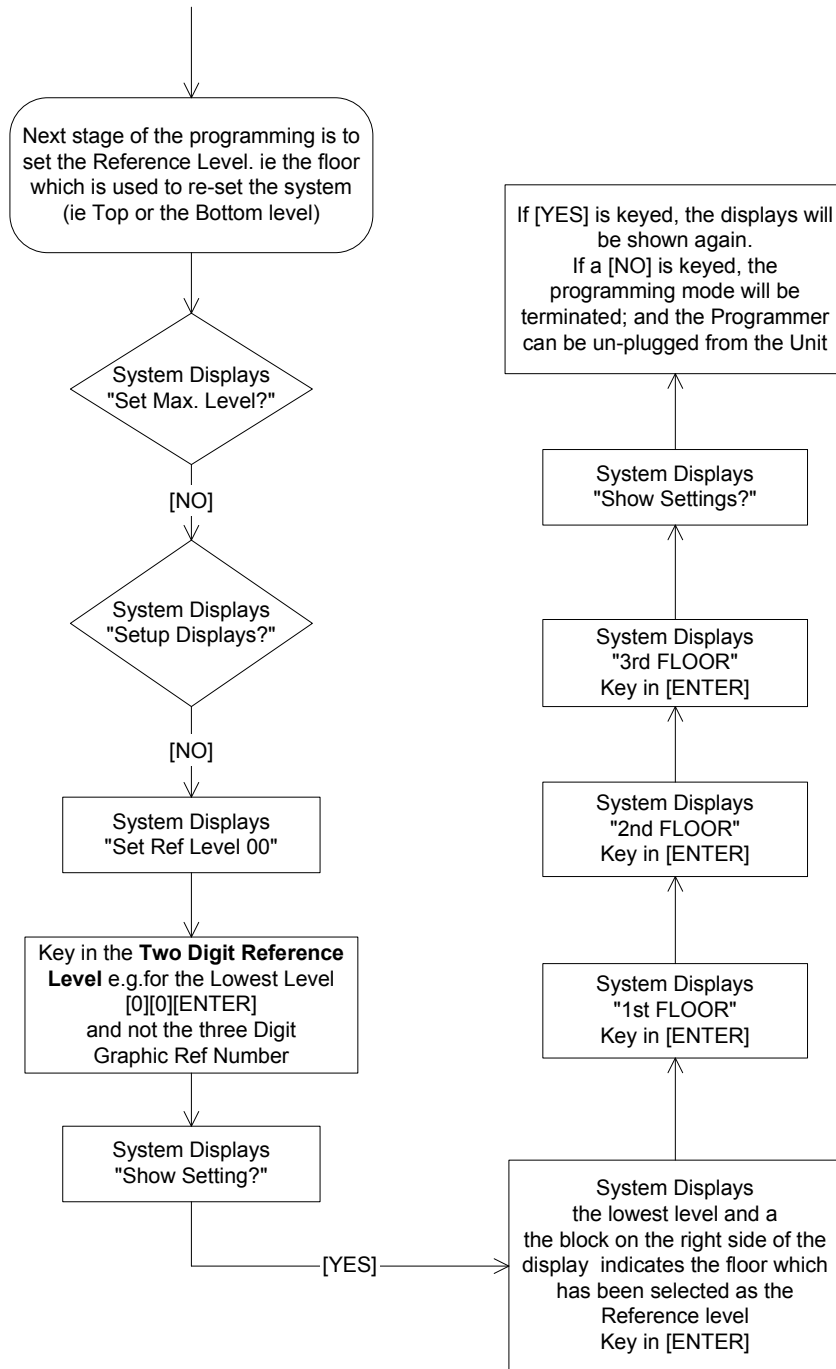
Next stage of the programming is to set the Reference Level. ie the floor which is used to re-set the system (ie Top or the Bottom level)

System Displays "Set Max. Level?"

[NO]

System Displays "Setup Displays?"

[NO]

System Displays "Set Ref Level 00"

Key in the **Two Digit Reference Level** e.g.for the Lowest Level [0][0][ENTER] and not the three Digit Graphic Ref Number

System Displays "Show Setting?"

[YES]

System Displays the lowest level and a the block on the right side of the display indicates the floor which has been selected as the Reference level Key in [ENTER]

System Displays "1st FLOOR" Key in [ENTER]

System Displays "2nd FLOOR" Key in [ENTER]

System Displays "3rd FLOOR" Key in [ENTER]

System Displays "Show Settings?"

If [YES] is keyed, the displays will be shown again. If a [NO] is keyed, the programming mode will be terminated; and the Programmer can be un-plugged from the Unit